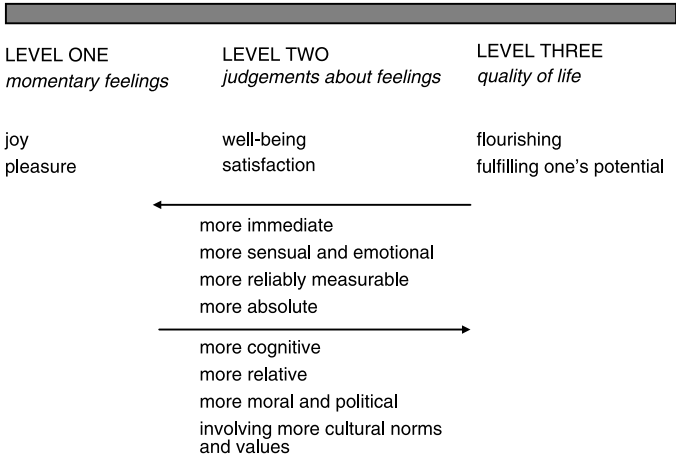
LEVEL ONE
*momentary feelings*

LEVEL TWO
*judgements about feelings*

LEVEL THREE
*quality of life*

joy
pleasure

well-being
satisfaction

flourishing
fulfilling one's potential

more immediate
more sensual and emotional
more reliably measurable
more absolute

more cognitive
more relative
more moral and political
involving more cultural norms and values